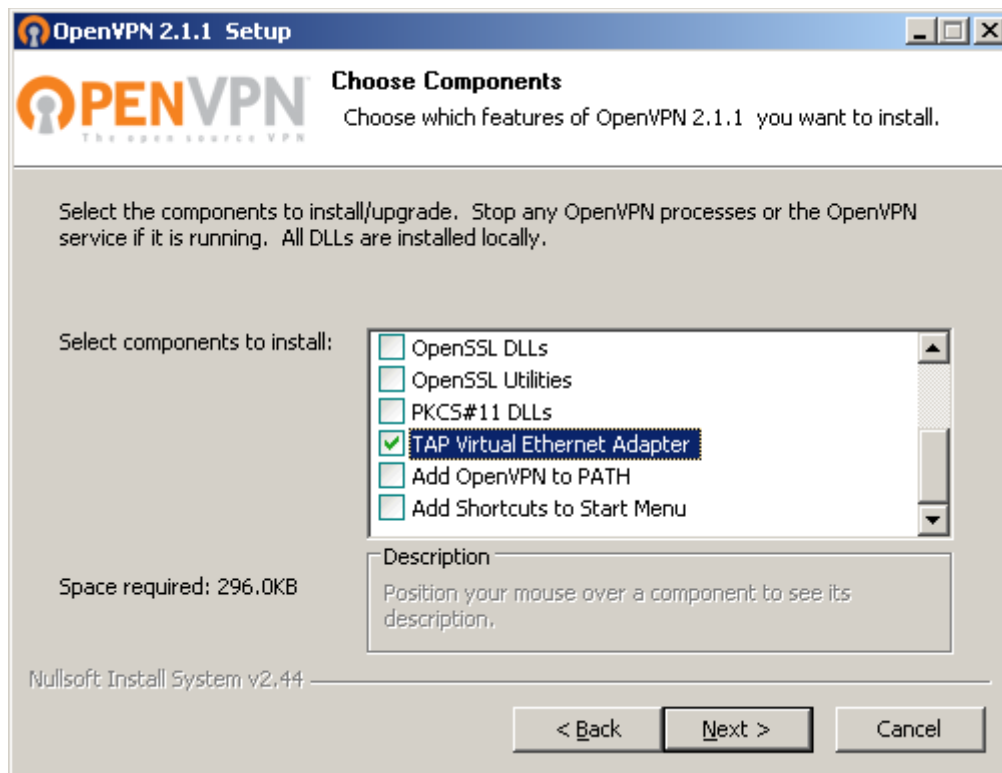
OpenVPN 2.1.1 Setup

OPENVPN
The open source VPN

Choose Components
Choose which features of OpenVPN 2.1.1 you want to install.

Select the components to install/upgrade. Stop any OpenVPN processes or the OpenVPN service if it is running. All DLLs are installed locally.

Select components to install:

OpenSSL DLLs
OpenSSL Utilities
PKCS#11 DLLs
TAP Virtual Ethernet Adapter
Add OpenVPN to PATH
Add Shortcuts to Start Menu

Description
Position your mouse over a component to see its description.

Space required: 296.0KB

Nullsoft Install System v2.44

< Back
Next >
Cancel